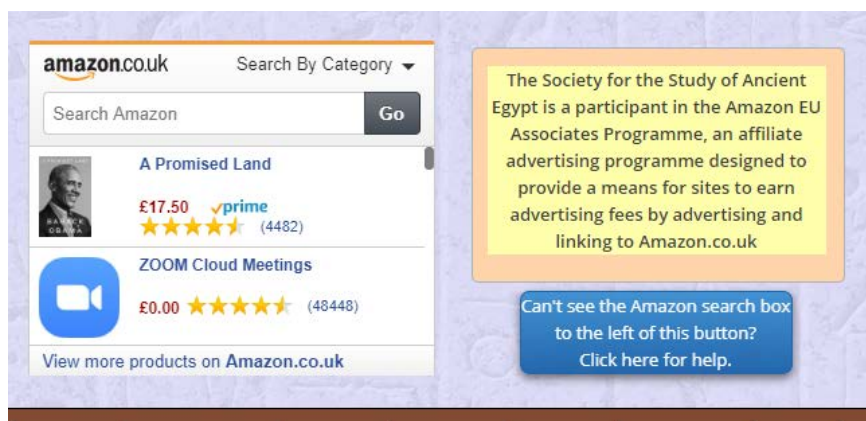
amazon.co.uk

Search By Category

Search Amazon

Go

A PROMISED LAND
BARACK OBAMA

A Promised Land

£17.50 prime

(4482)

ZOOM Cloud Meetings

£0.00

(48448)

View more products on Amazon.co.uk

The Society for the Study of Ancient Egypt is a participant in the Amazon EU Associates Programme, an affiliate advertising programme designed to provide a means for sites to earn advertising fees by advertising and linking to Amazon.co.uk

Can't see the Amazon search box to the left of this button? Click here for help.